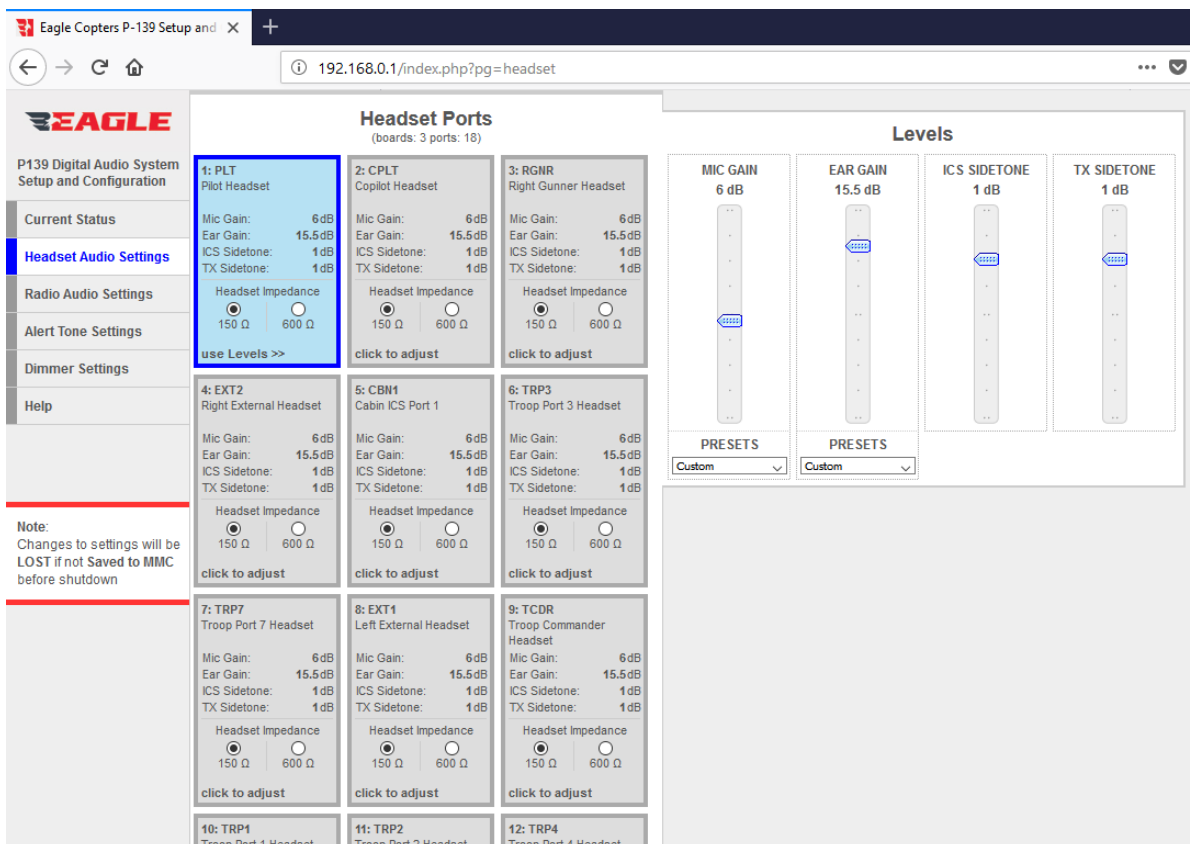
Eagle Copters P-139 Setup and ×

192.168.0.1/index.php?pg=headset

EAGLE

P139 Digital Audio System Setup and Configuration

Current Status

Headset Audio Settings

Radio Audio Settings

Alert Tone Settings

Dimmer Settings

Help

Note: Changes to settings will be LOST if not Saved to MMC before shutdown

Headset Ports
(boards: 3 ports: 18)

1: PLT
Pilot Headset
Mic Gain: 6dB
Ear Gain: 15.5dB
ICS Sidetone: 1dB
TX Sidetone: 1dB
Headset Impedance
150 Ω 600 Ω
use Levels >>

2: CPLT
Copilot Headset
Mic Gain: 6dB
Ear Gain: 15.5dB
ICS Sidetone: 1dB
TX Sidetone: 1dB
Headset Impedance
150 Ω 600 Ω
click to adjust

3: RGNR
Right Gunner Headset
Mic Gain: 6dB
Ear Gain: 15.5dB
ICS Sidetone: 1dB
TX Sidetone: 1dB
Headset Impedance
150 Ω 600 Ω
click to adjust

4: EXT2
Right External Headset
Mic Gain: 6dB
Ear Gain: 15.5dB
ICS Sidetone: 1dB
TX Sidetone: 1dB
Headset Impedance
150 Ω 600 Ω
click to adjust

5: CBN1
Cabin ICS Port 1
Mic Gain: 6dB
Ear Gain: 15.5dB
ICS Sidetone: 1dB
TX Sidetone: 1dB
Headset Impedance
150 Ω 600 Ω
click to adjust

6: TRP3
Troop Port 3 Headset
Mic Gain: 6dB
Ear Gain: 15.5dB
ICS Sidetone: 1dB
TX Sidetone: 1dB
Headset Impedance
150 Ω 600 Ω
click to adjust

7: TRP7
Troop Port 7 Headset
Mic Gain: 6dB
Ear Gain: 15.5dB
ICS Sidetone: 1dB
TX Sidetone: 1dB
Headset Impedance
150 Ω 600 Ω
click to adjust

8: EXT1
Left External Headset
Mic Gain: 6dB
Ear Gain: 15.5dB
ICS Sidetone: 1dB
TX Sidetone: 1dB
Headset Impedance
150 Ω 600 Ω
click to adjust

9: TCDR
Troop Commander Headset
Mic Gain: 6dB
Ear Gain: 15.5dB
ICS Sidetone: 1dB
TX Sidetone: 1dB
Headset Impedance
150 Ω 600 Ω
click to adjust

10: TRP1
11: TRP2
12: TRP4

Levels

MIC GAIN
6 dB

EAR GAIN
15.5 dB

ICS SIDETONE
1 dB

TX SIDETONE
1 dB

PRESETS
Custom

PRESETS
Custom